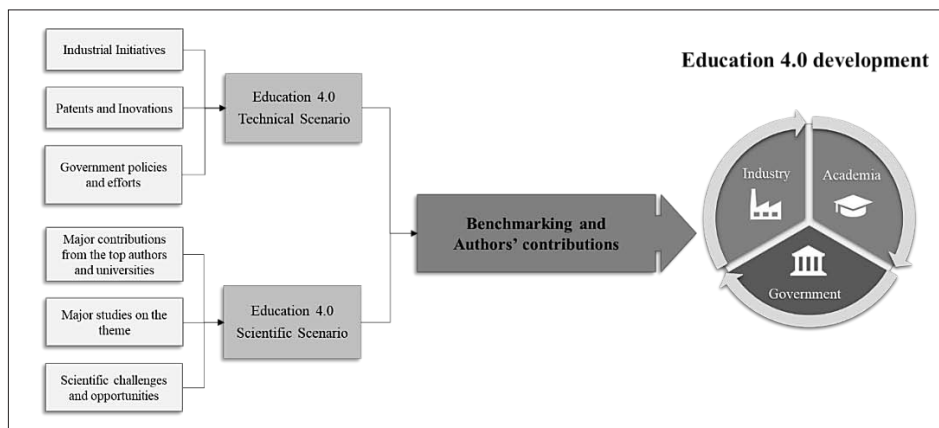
Industrial Initiatives

Patents and Inovations

Government policies and efforts

Education 4.0 Technical Scenario

Major contributions from the top authors and universities

Major studies on the theme

Scientific challenges and opportunities

Education 4.0 Scientific Scenario

Benchmarking and Authors' contributions

Education 4.0 development

Industry

Academia

Government